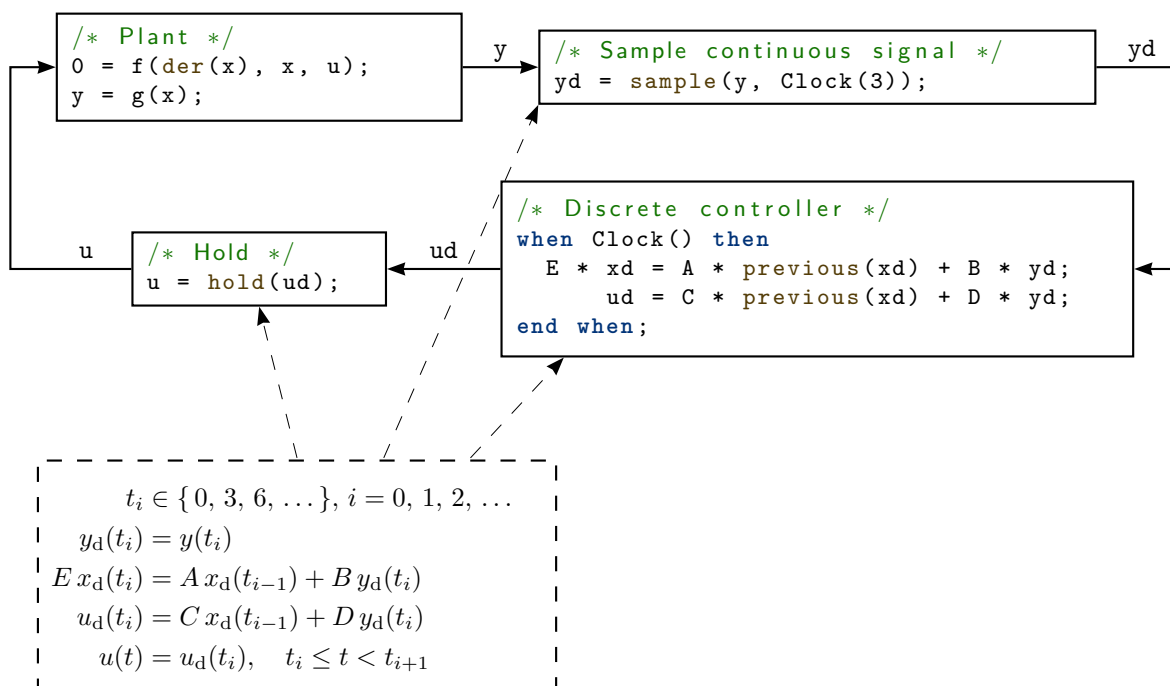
/* Plant */
0 = f(der(x), x, u);
y = g(x);

y

/* Sample continuous signal */
yd = sample(y, Clock(3));

yd

u

/* Hold */
u = hold(ud);

ud

/* Discrete controller */
when Clock() then
E * xd = A * previous(xd) + B * yd;
ud = C * previous(xd) + D * yd;
end when;

$t_i \in \{0, 3, 6, \ldots\}, i = 0, 1, 2, \ldots$
$y_d(t_i) = y(t_i)$
$E\, x_d(t_i) = A\, x_d(t_{i-1}) + B\, y_d(t_i)$
$u_d(t_i) = C\, x_d(t_{i-1}) + D\, y_d(t_i)$
$u(t) = u_d(t_i), \quad t_i \leq t < t_{i+1}$